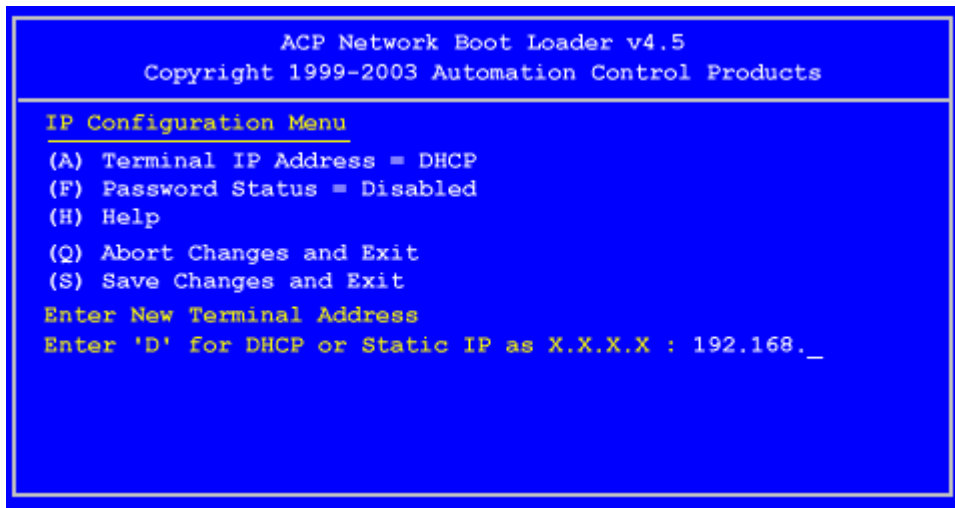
ACP Network Boot Loader v4.5
Copyright 1999-2003 Automation Control Products

IP Configuration Menu

(A) Terminal IP Address = DHCP
(F) Password Status = Disabled
(H) Help

(Q) Abort Changes and Exit
(S) Save Changes and Exit

Enter New Terminal Address
Enter 'D' for DHCP or Static IP as X.X.X.X : 192.168._